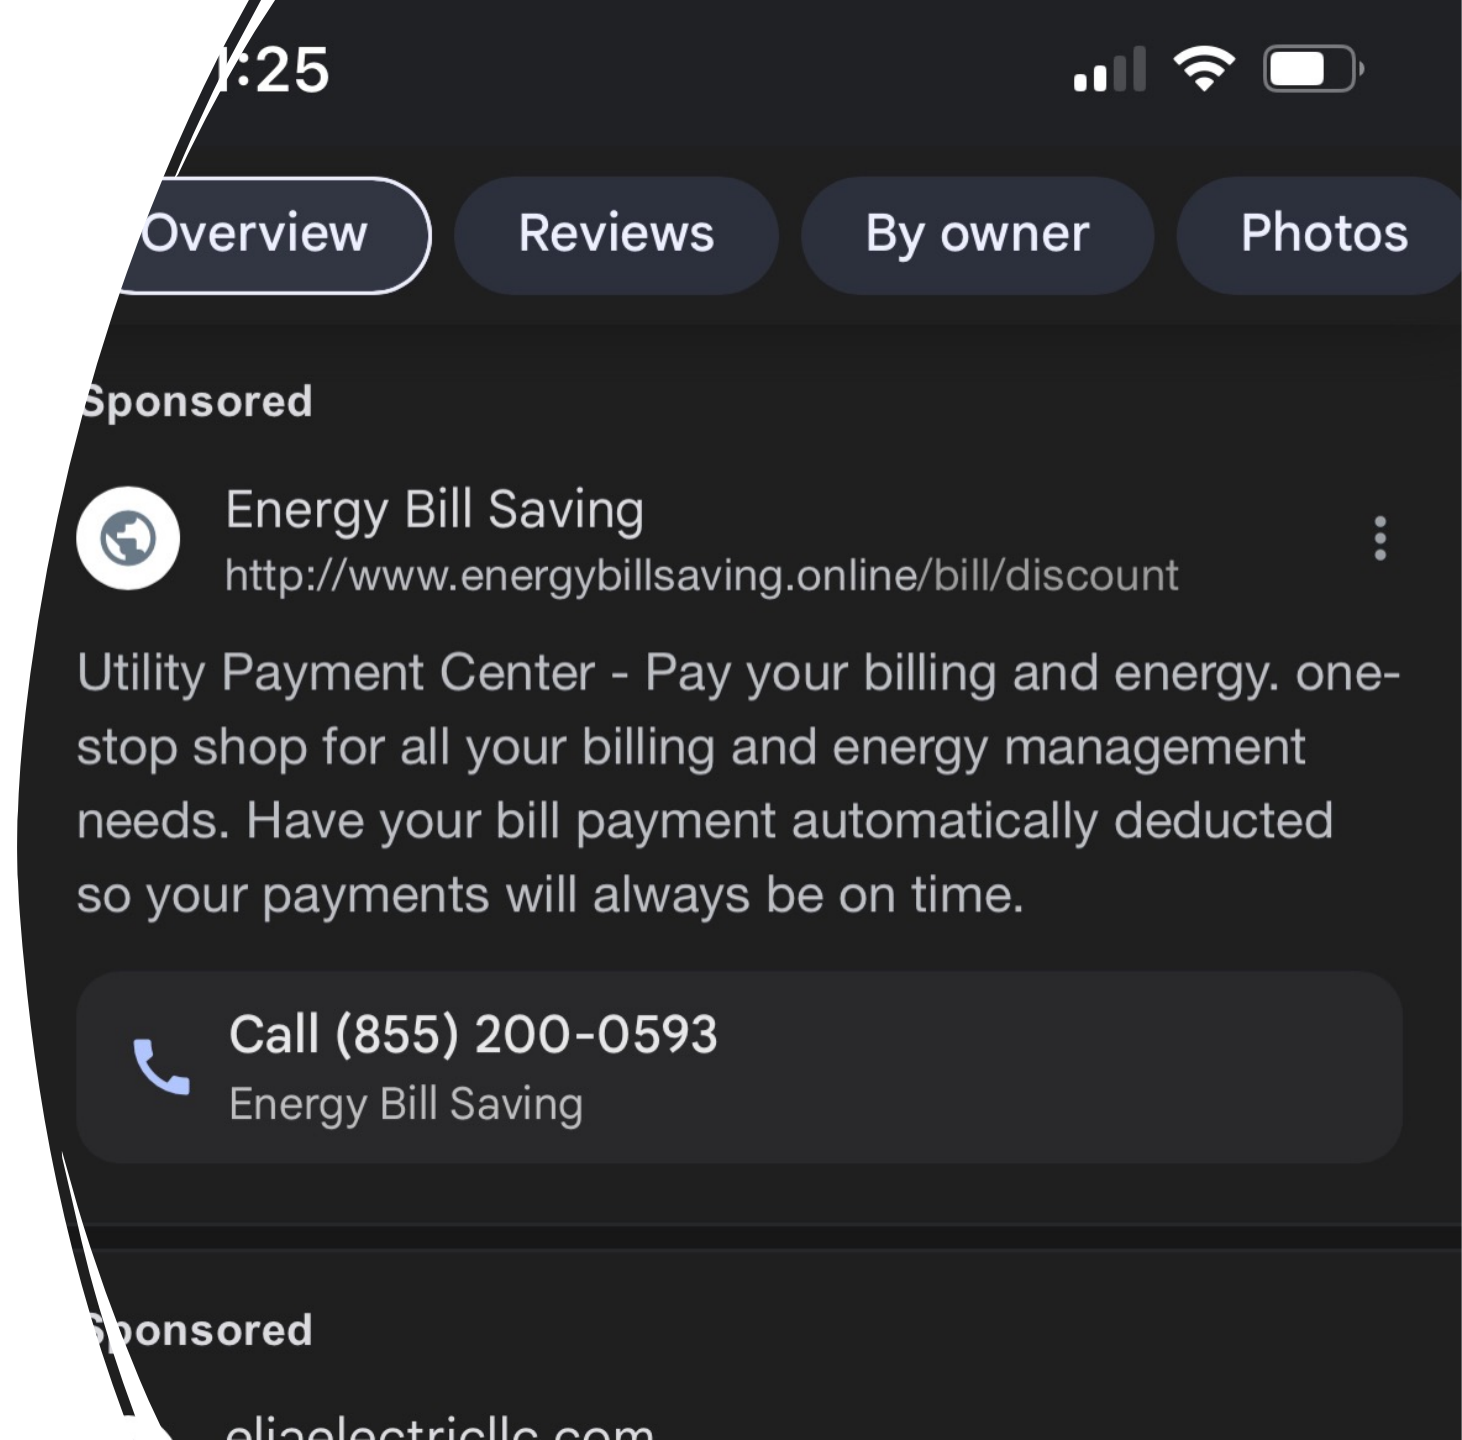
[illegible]:25

Overview

Reviews

By owner

Photos

Sponsored

Energy Bill Saving
http://www.energybillsaving.online/bill/discount

Utility Payment Center - Pay your billing and energy. one-stop shop for all your billing and energy management needs. Have your bill payment automatically deducted so your payments will always be on time.

Call (855) 200-0593
Energy Bill Saving

Sponsored

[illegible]